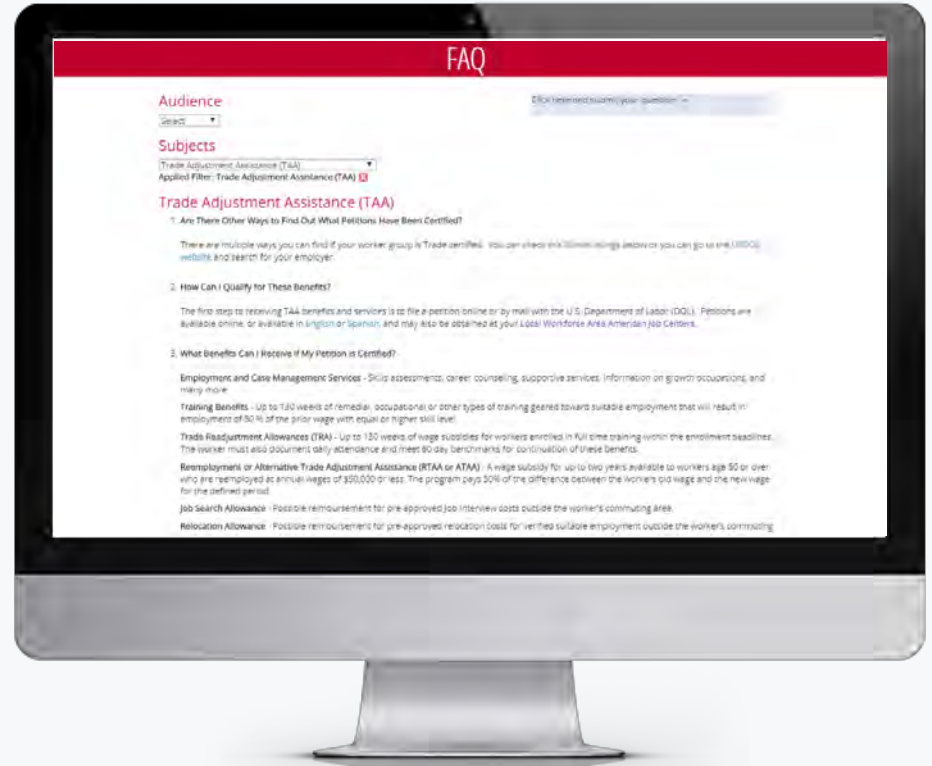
FAQ

Audience
Select

Click here and submit your question

Subjects
Trade Adjustment Assistance (TAA)
Applied Filter: Trade Adjustment Assistance (TAA)

Trade Adjustment Assistance (TAA)

1. Are There Other Ways to Find Out What Petitions Have Been Certified?

There are multiple ways you can find if your worker group is Trade certified. You can check this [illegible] or you can go to the USDOL website and search for your employer.

2. How Can I Qualify for These Benefits?

The first step to receiving TAA benefits and services is to file a petition online or by mail with the U.S. Department of Labor (DOL). Petitions are available online, or available in English or Spanish, and may also be obtained at your Local Workforce Area American Job Centers.

3. What Benefits Can I Receive If My Petition is Certified?

Employment and Case Management Services - Skills assessments, career counseling, supportive services, information on growth occupations, and many more.

Training Benefits - Up to 130 weeks of remedial, occupational or other types of training geared toward suitable employment that will result in employment of 80% of the prior wage with equal or higher skill level.

Trade Readjustment Allowances (TRA) - Up to 130 weeks of wage subsidies for workers enrolled in full time training within the enrollment deadlines. The worker must also document daily attendance and meet 60 day benchmarks for continuation of these benefits.

Reemployment or Alternative Trade Adjustment Assistance (RTAA or ATAA) - A wage subsidy for up to two years available to workers age 50 or over who are reemployed at annual wages of $50,000 or less. The program pays 50% of the difference between the worker's old wage and the new wage for the defined period.

Job Search Allowance - Possible reimbursement for pre-approved job interview costs outside the worker's commuting area.

Relocation Allowance - Possible reimbursement for pre-approved relocation costs for verified suitable employment outside the worker's commuting